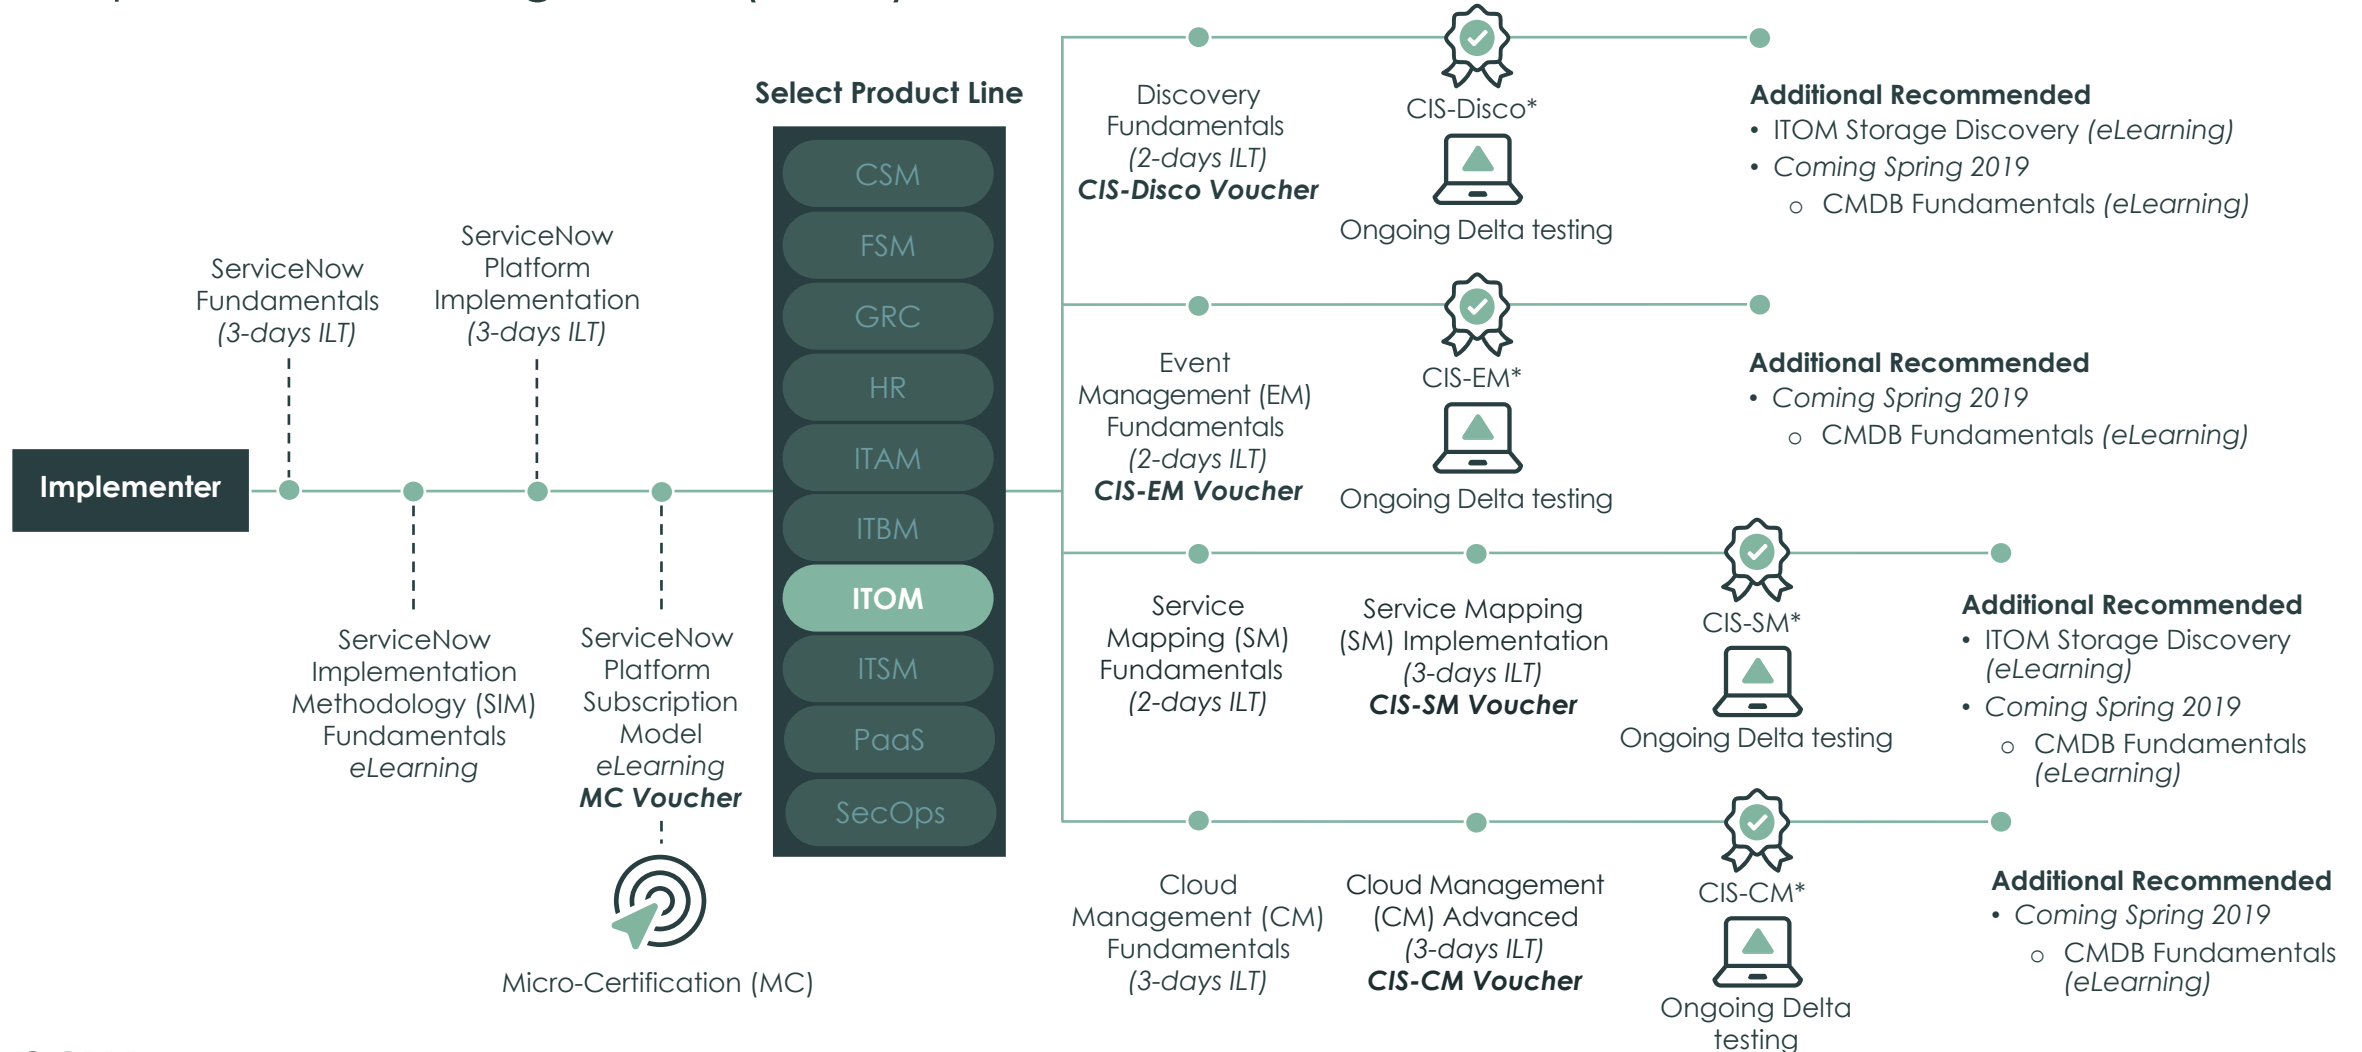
Select Product Line

CSM
FSM
GRC
HR
ITAM
ITBM
ITOM
ITSM
PaaS
SecOps

Implementer

ServiceNow Fundamentals *(3-days ILT)*

ServiceNow Platform Implementation *(3-days ILT)*

ServiceNow Implementation Methodology (SIM) Fundamentals *eLearning*

ServiceNow Platform Subscription Model *eLearning*
***MC Voucher***

Micro-Certification (MC)

Discovery Fundamentals *(2-days ILT)*
***CIS-Disco Voucher***

CIS-Disco*

Ongoing Delta testing

**Additional Recommended**
• ITOM Storage Discovery *(eLearning)*
• *Coming Spring 2019*
o CMDB Fundamentals *(eLearning)*

Event Management (EM) Fundamentals *(2-days ILT)*
***CIS-EM Voucher***

CIS-EM*

Ongoing Delta testing

**Additional Recommended**
• *Coming Spring 2019*
o CMDB Fundamentals *(eLearning)*

Service Mapping (SM) Fundamentals *(2-days ILT)*

Service Mapping (SM) Implementation *(3-days ILT)*
***CIS-SM Voucher***

CIS-SM*

Ongoing Delta testing

**Additional Recommended**
• ITOM Storage Discovery *(eLearning)*
• *Coming Spring 2019*
o CMDB Fundamentals *(eLearning)*

Cloud Management (CM) Fundamentals *(3-days ILT)*

Cloud Management (CM) Advanced *(3-days ILT)*
***CIS-CM Voucher***

CIS-CM*

Ongoing Delta testing

**Additional Recommended**
• *Coming Spring 2019*
o CMDB Fundamentals *(eLearning)*